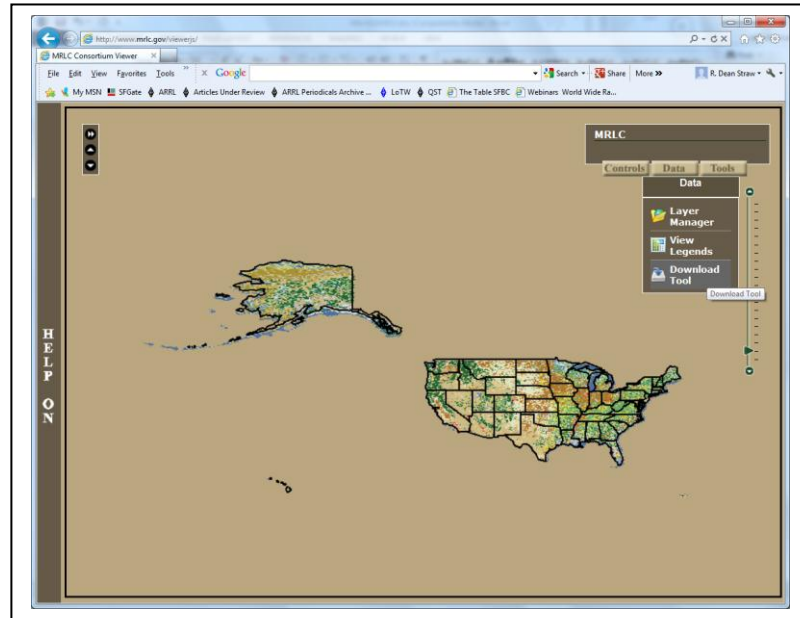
http://www.mrlc.gov/viewerjs/
MRLC Consortium Viewer
File Edit View Favorites Tools
Google
Search
Share More »
R. Dean Straw
My MSN SFGate ARRL Articles Under Review ARRL Periodicals Archive ... LoTW QST The Table SFBC Webinars World Wide Ra...

MRLC
Controls Data Tools
Data
Layer Manager
View Legends
Download Tool
Download Tool

HELP ON